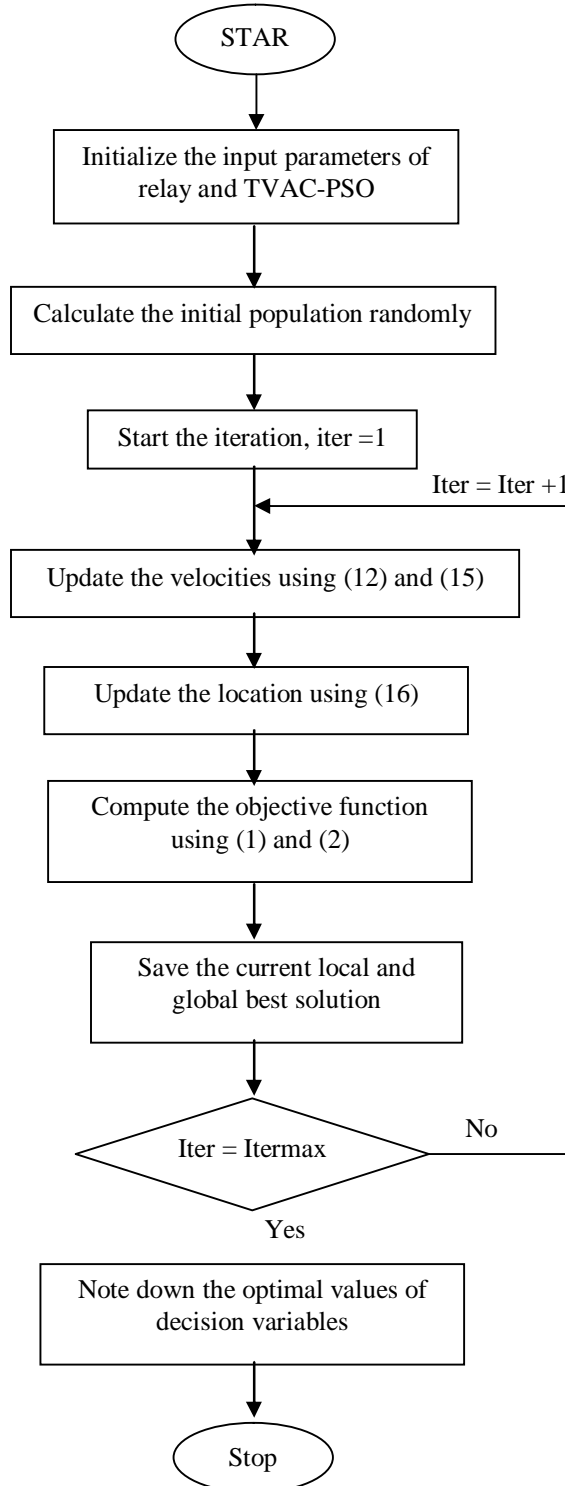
STAR

Initialize the input parameters of relay and TVAC-PSO

Calculate the initial population randomly

Start the iteration, iter =1

Iter = Iter +1

Update the velocities using (12) and (15)

Update the location using (16)

Compute the objective function using (1) and (2)

Save the current local and global best solution

Iter = Itermax

No

Yes

Note down the optimal values of decision variables

Stop